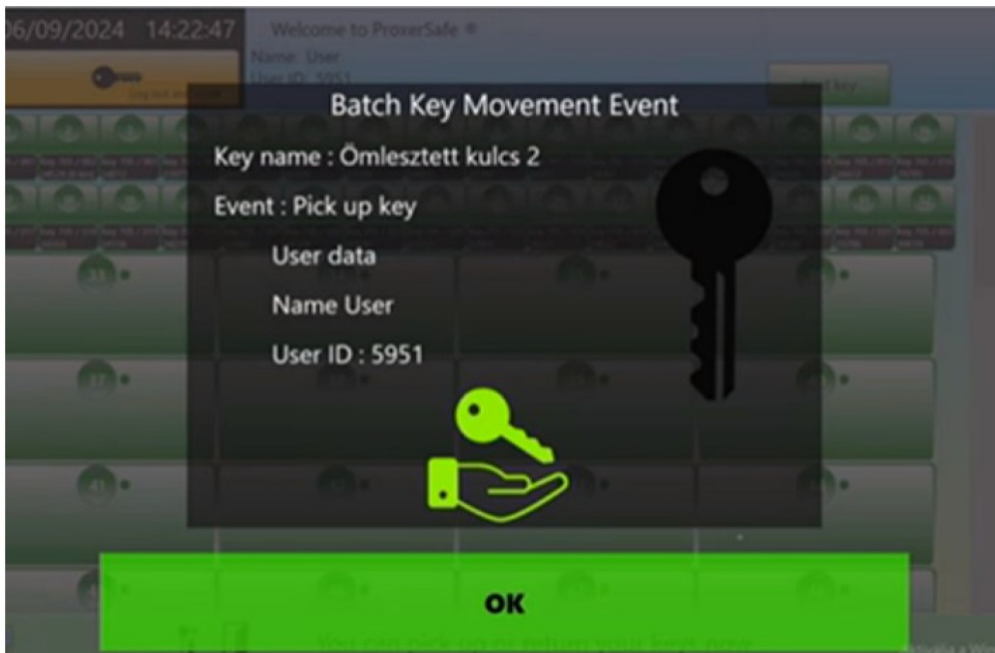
06/09/2024 14:22:47

Welcome to ProxerSafe

Name: User

User ID: 5951

Batch Key Movement Event

Key name : Ömlesztett kulcs 2

Event : Pick up key

User data

Name User

User ID : 5951

OK

You can pick up or return your keys now